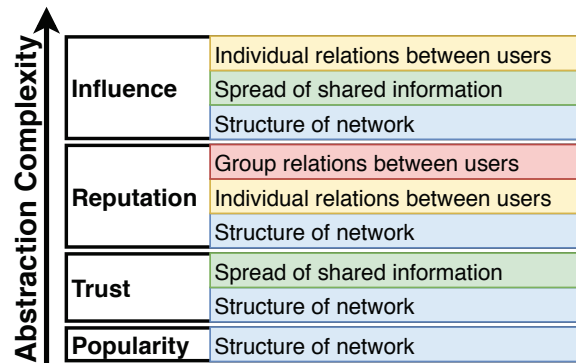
Abstraction Complexity

| Influence | Individual relations between users |
|---|---|
| | Spread of shared information |
| | Structure of network |
| Reputation | Group relations between users |
| | Individual relations between users |
| | Structure of network |
| Trust | Spread of shared information |
| | Structure of network |
| Popularity | Structure of network |